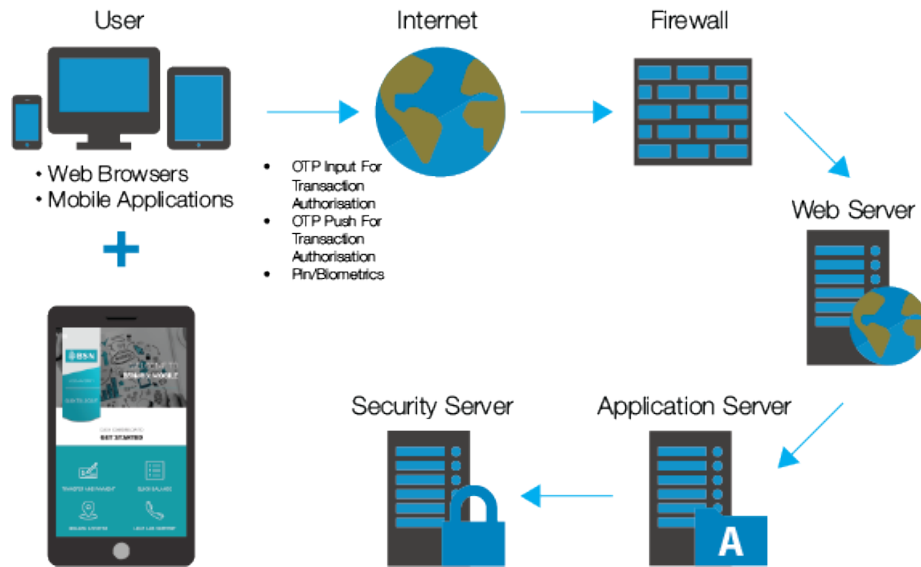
User

• Web Browsers
• Mobile Applications

+

BSN

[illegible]

GET STARTED

Internet

• OTP Input For Transaction Authorisation
• OTP Push For Transaction Authorisation
• Pin/Biometrics

Firewall

Web Server

Security Server

Application Server

A